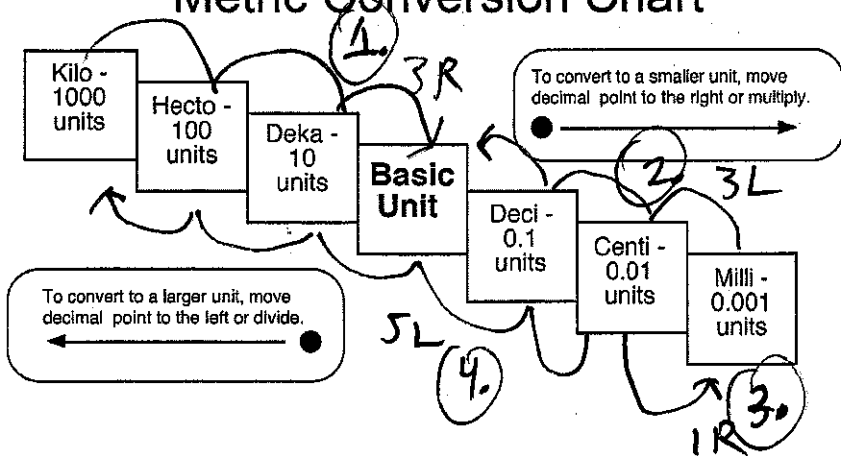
Metric Conversion Chart

Kilo - 1000 units

Hecto - 100 units

Deka - 10 units

Basic Unit

Deci - 0.1 units

Centi - 0.01 units

Milli - 0.001 units

1.

3R

To convert to a smaller unit, move decimal point to the right or multiply.

2.

3L

To convert to a larger unit, move decimal point to the left or divide.

5L

4.

3.

1R